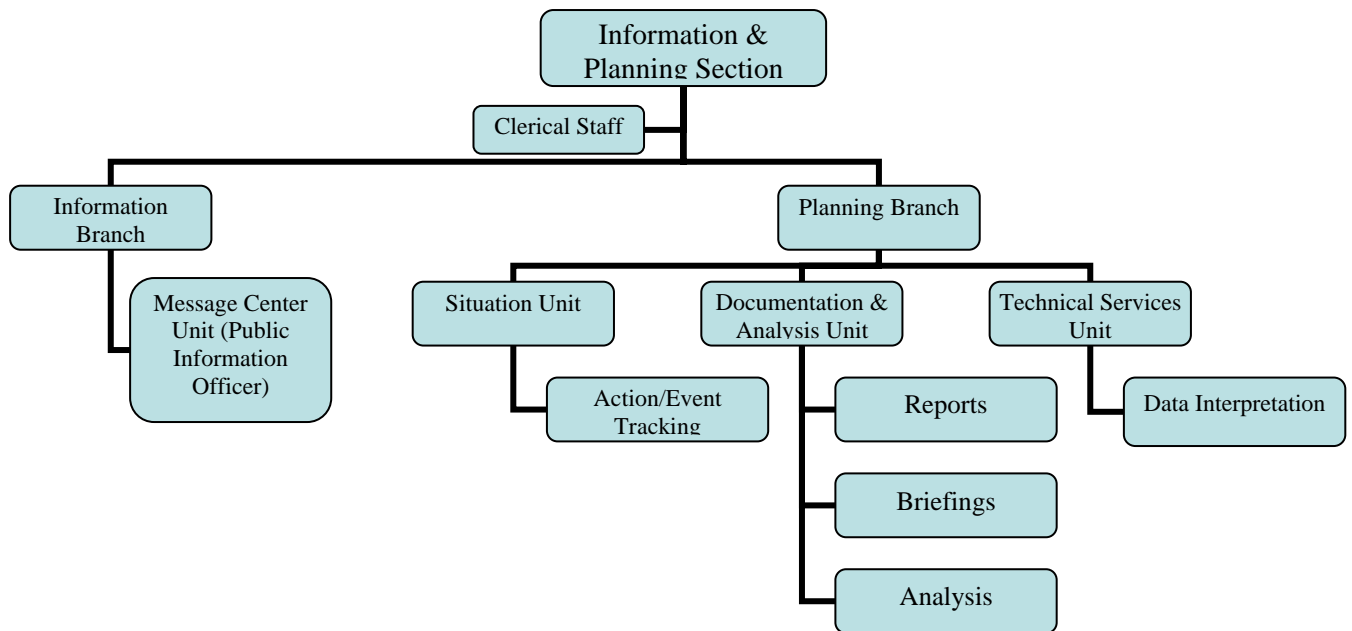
Information & Planning Section

Clerical Staff

Information Branch

Message Center Unit (Public Information Officer)

Planning Branch

Situation Unit

Action/Event Tracking

Documentation & Analysis Unit

Reports

Briefings

Analysis

Technical Services Unit

Data Interpretation